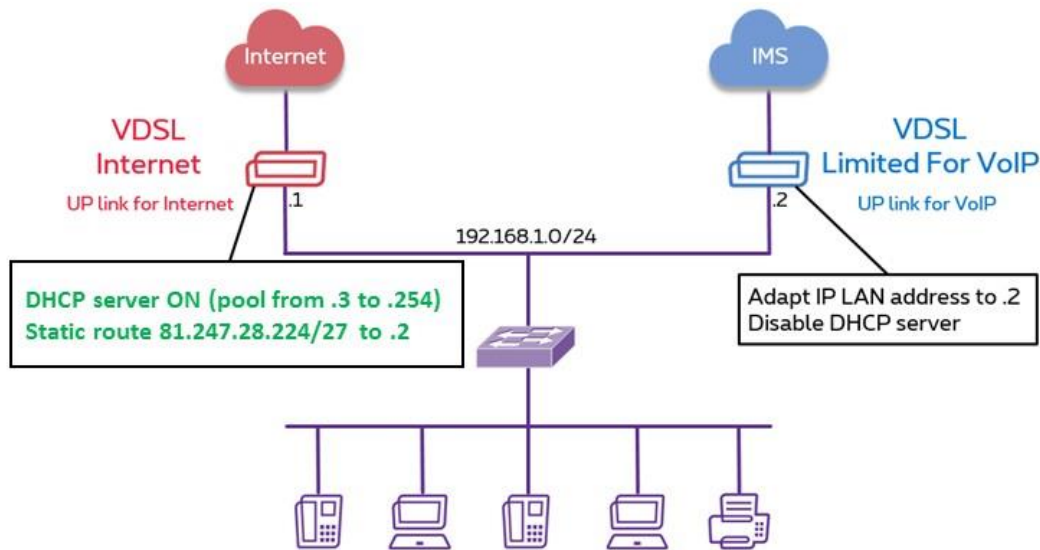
Internet

IMS

VDSL
Internet

UP link for Internet

.1

VDSL
Limited For VoIP

UP link for VoIP

.2

192.168.1.0/24

DHCP server ON (pool from .3 to .254)
Static route 81.247.28.224/27 to .2

Adapt IP LAN address to .2
Disable DHCP server